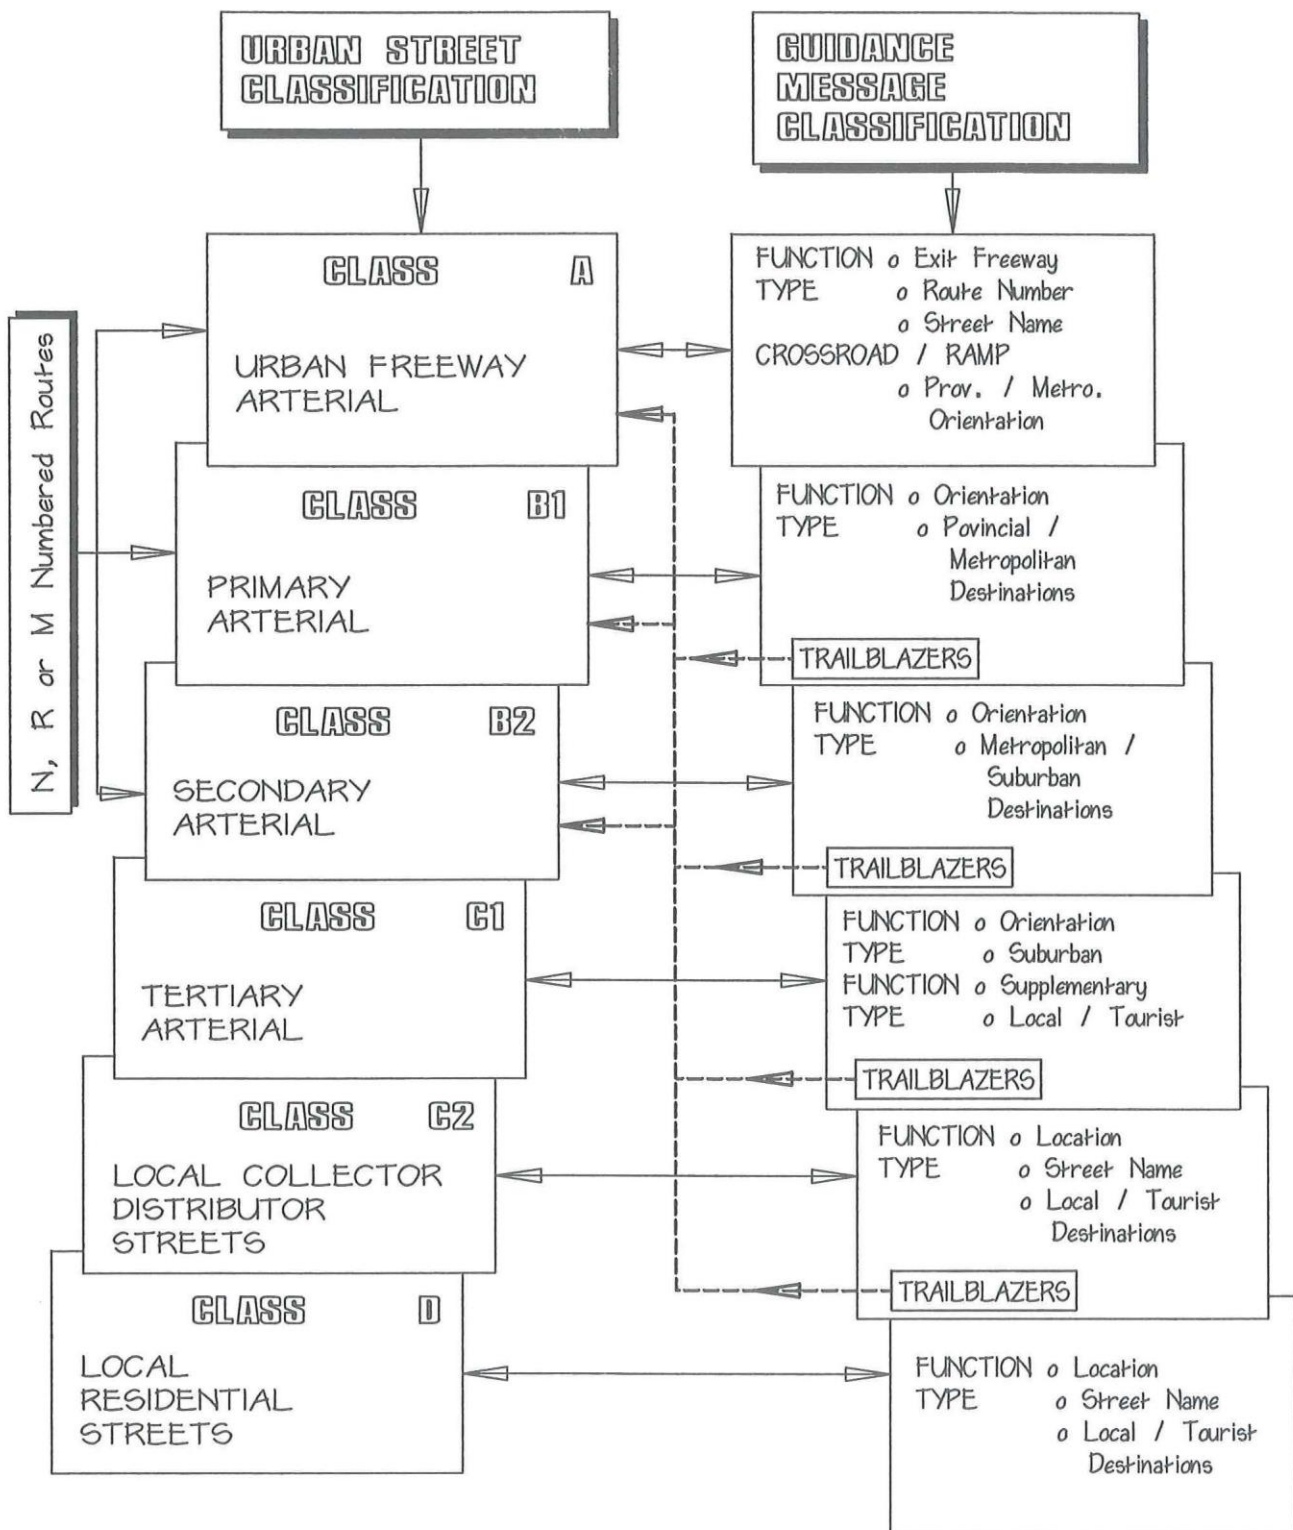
URBAN STREET CLASSIFICATION

GUIDANCE MESSAGE CLASSIFICATION

N, R or M Numbered Routes

CLASS A

URBAN FREEWAY ARTERIAL

FUNCTION o Exit Freeway
TYPE o Route Number
o Street Name
CROSSROAD / RAMP
o Prov. / Metro. Orientation

CLASS B1

PRIMARY ARTERIAL

FUNCTION o Orientation
TYPE o Povincial / Metropolitan Destinations

TRAILBLAZERS

CLASS B2

SECONDARY ARTERIAL

FUNCTION o Orientation
TYPE o Metropolitan / Suburban Destinations

TRAILBLAZERS

CLASS C1

TERTIARY ARTERIAL

FUNCTION o Orientation
TYPE o Suburban
FUNCTION o Supplementary
TYPE o Local / Tourist

TRAILBLAZERS

CLASS C2

LOCAL COLLECTOR DISTRIBUTOR STREETS

FUNCTION o Location
TYPE o Street Name
o Local / Tourist Destinations

TRAILBLAZERS

CLASS D

LOCAL RESIDENTIAL STREETS

FUNCTION o Location
TYPE o Street Name
o Local / Tourist Destinations